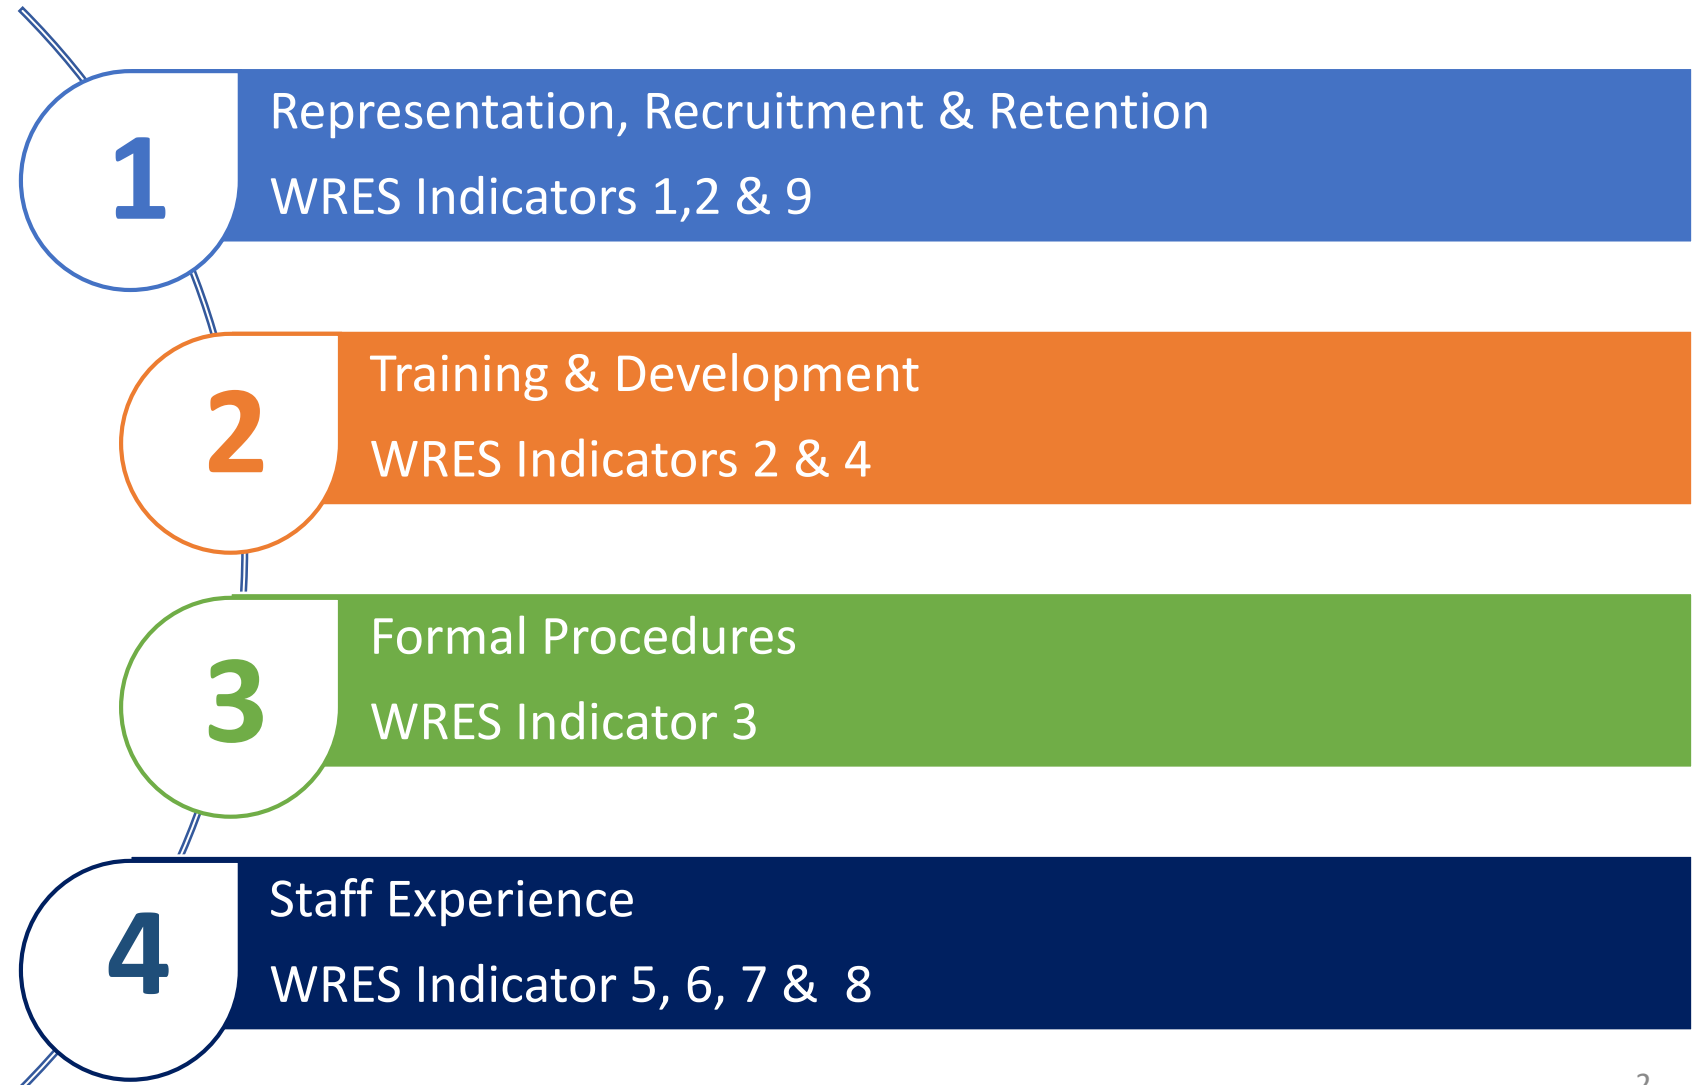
1

Representation, Recruitment & Retention

WRES Indicators 1,2 & 9

2

Training & Development

WRES Indicators 2 & 4

3

Formal Procedures

WRES Indicator 3

4

Staff Experience

WRES Indicator 5, 6, 7 & 8

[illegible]